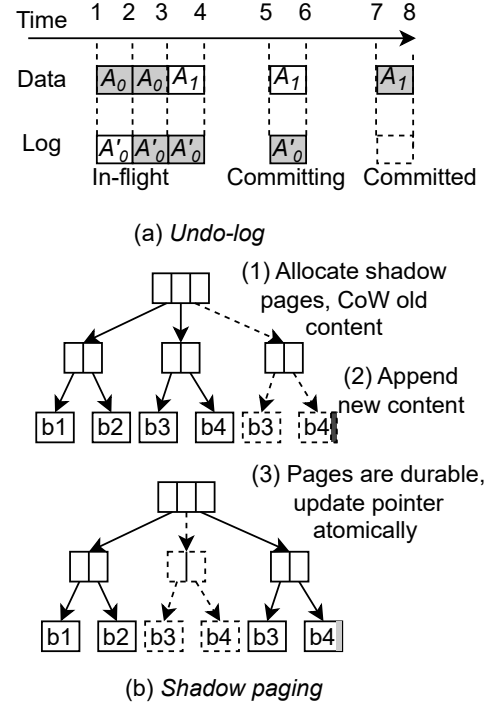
Time 1 2 3 4 5 6 7 8

Data $A_0$ $A_0$ $A_1$ $A_1$ $A_1$

Log $A'_0$ $A'_0$ $A'_0$ $A'_0$

In-flight Committing Committed

(a) *Undo-log*

(1) Allocate shadow pages, CoW old content

(2) Append new content

b1 b2 b3 b4 b3 b4

(3) Pages are durable, update pointer atomically

b1 b2 b3 b4 b3 b4

(b) *Shadow paging*